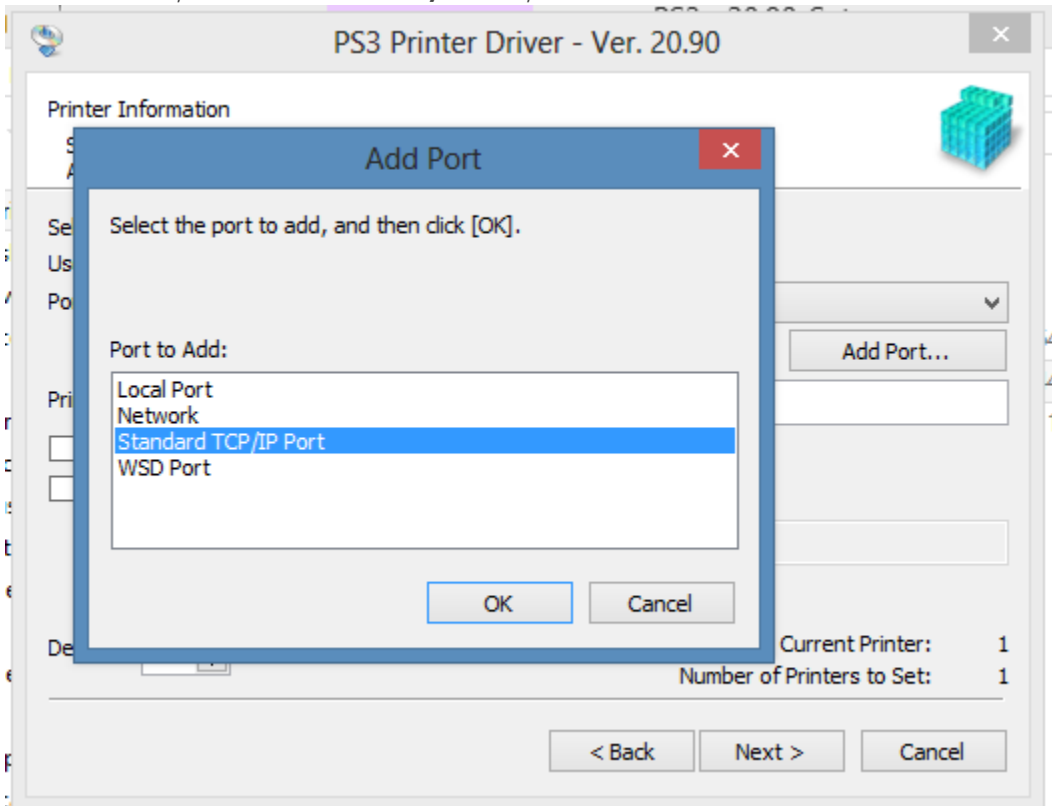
PS3 Printer Driver - Ver. 20.90

Printer Information

Add Port

Select the port to add, and then click [OK].

Port to Add:

Local Port
Network
Standard TCP/IP Port
WSD Port

OK

Cancel

Add Port...

Current Printer: 1

Number of Printers to Set: 1

< Back

Next >

Cancel